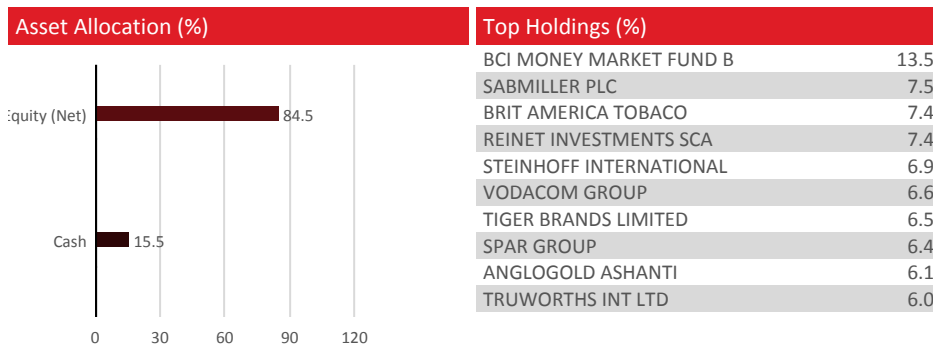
Asset Allocation (%)

Equity (Net) 84.5

Cash 15.5

0 30 60 90 120

Top Holdings (%)

| | |
|---|---|
| BCI MONEY MARKET FUND B | 13.5 |
| SABMILLER PLC | 7.5 |
| BRIT AMERICA TOBACO | 7.4 |
| REINET INVESTMENTS SCA | 7.4 |
| STEINHOFF INTERNATIONAL | 6.9 |
| VODACOM GROUP | 6.6 |
| TIGER BRANDS LIMITED | 6.5 |
| SPAR GROUP | 6.4 |
| ANGLOGOLD ASHANTI | 6.1 |
| TRUWORTHS INT LTD | 6.0 |